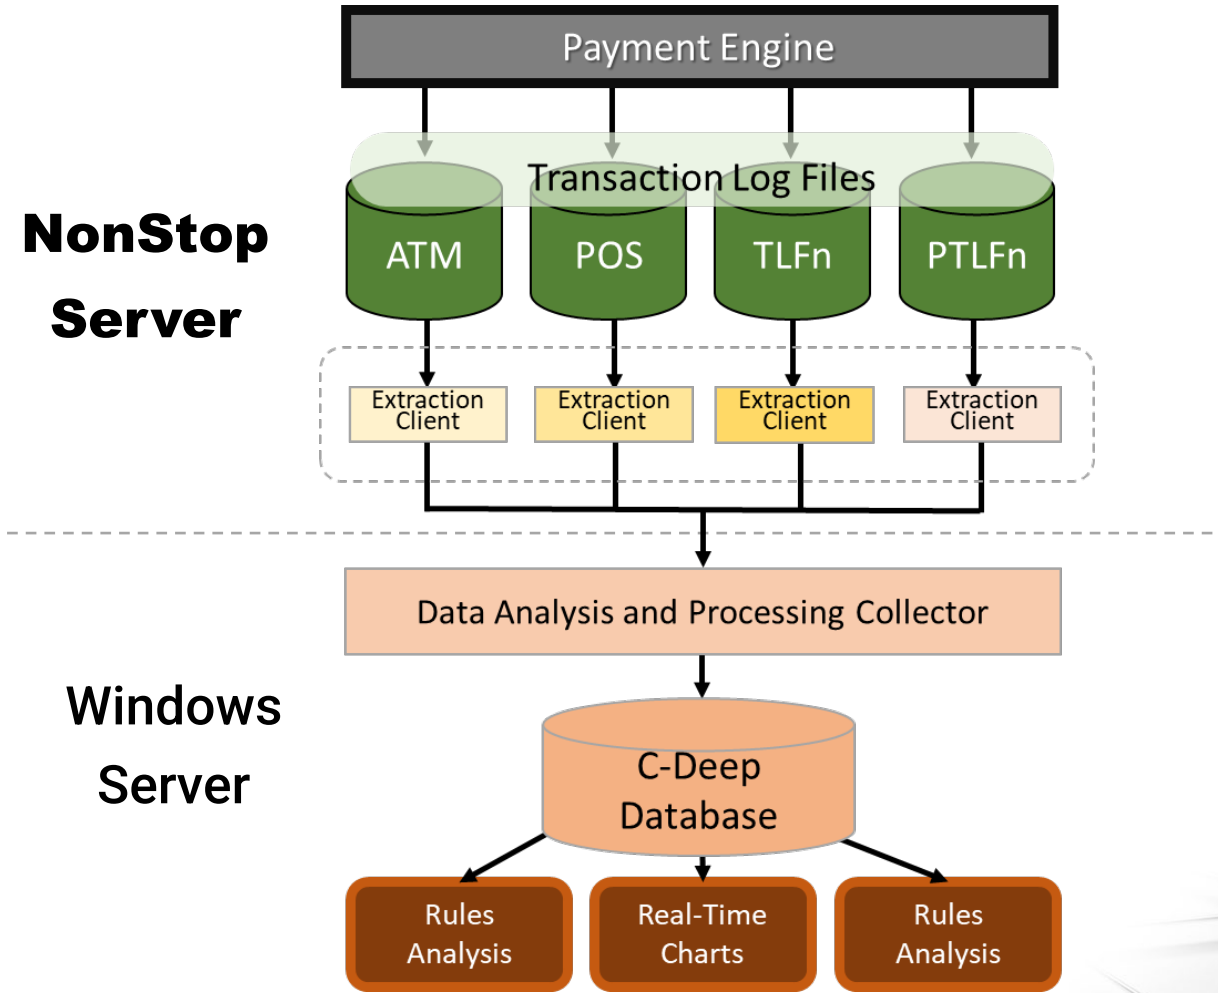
Payment Engine

Transaction Log Files

NonStop Server

ATM

POS

TLFn

PTLFn

Extraction Client

Extraction Client

Extraction Client

Extraction Client

Data Analysis and Processing Collector

Windows Server

C-Deep Database

Rules Analysis

Real-Time Charts

Rules Analysis